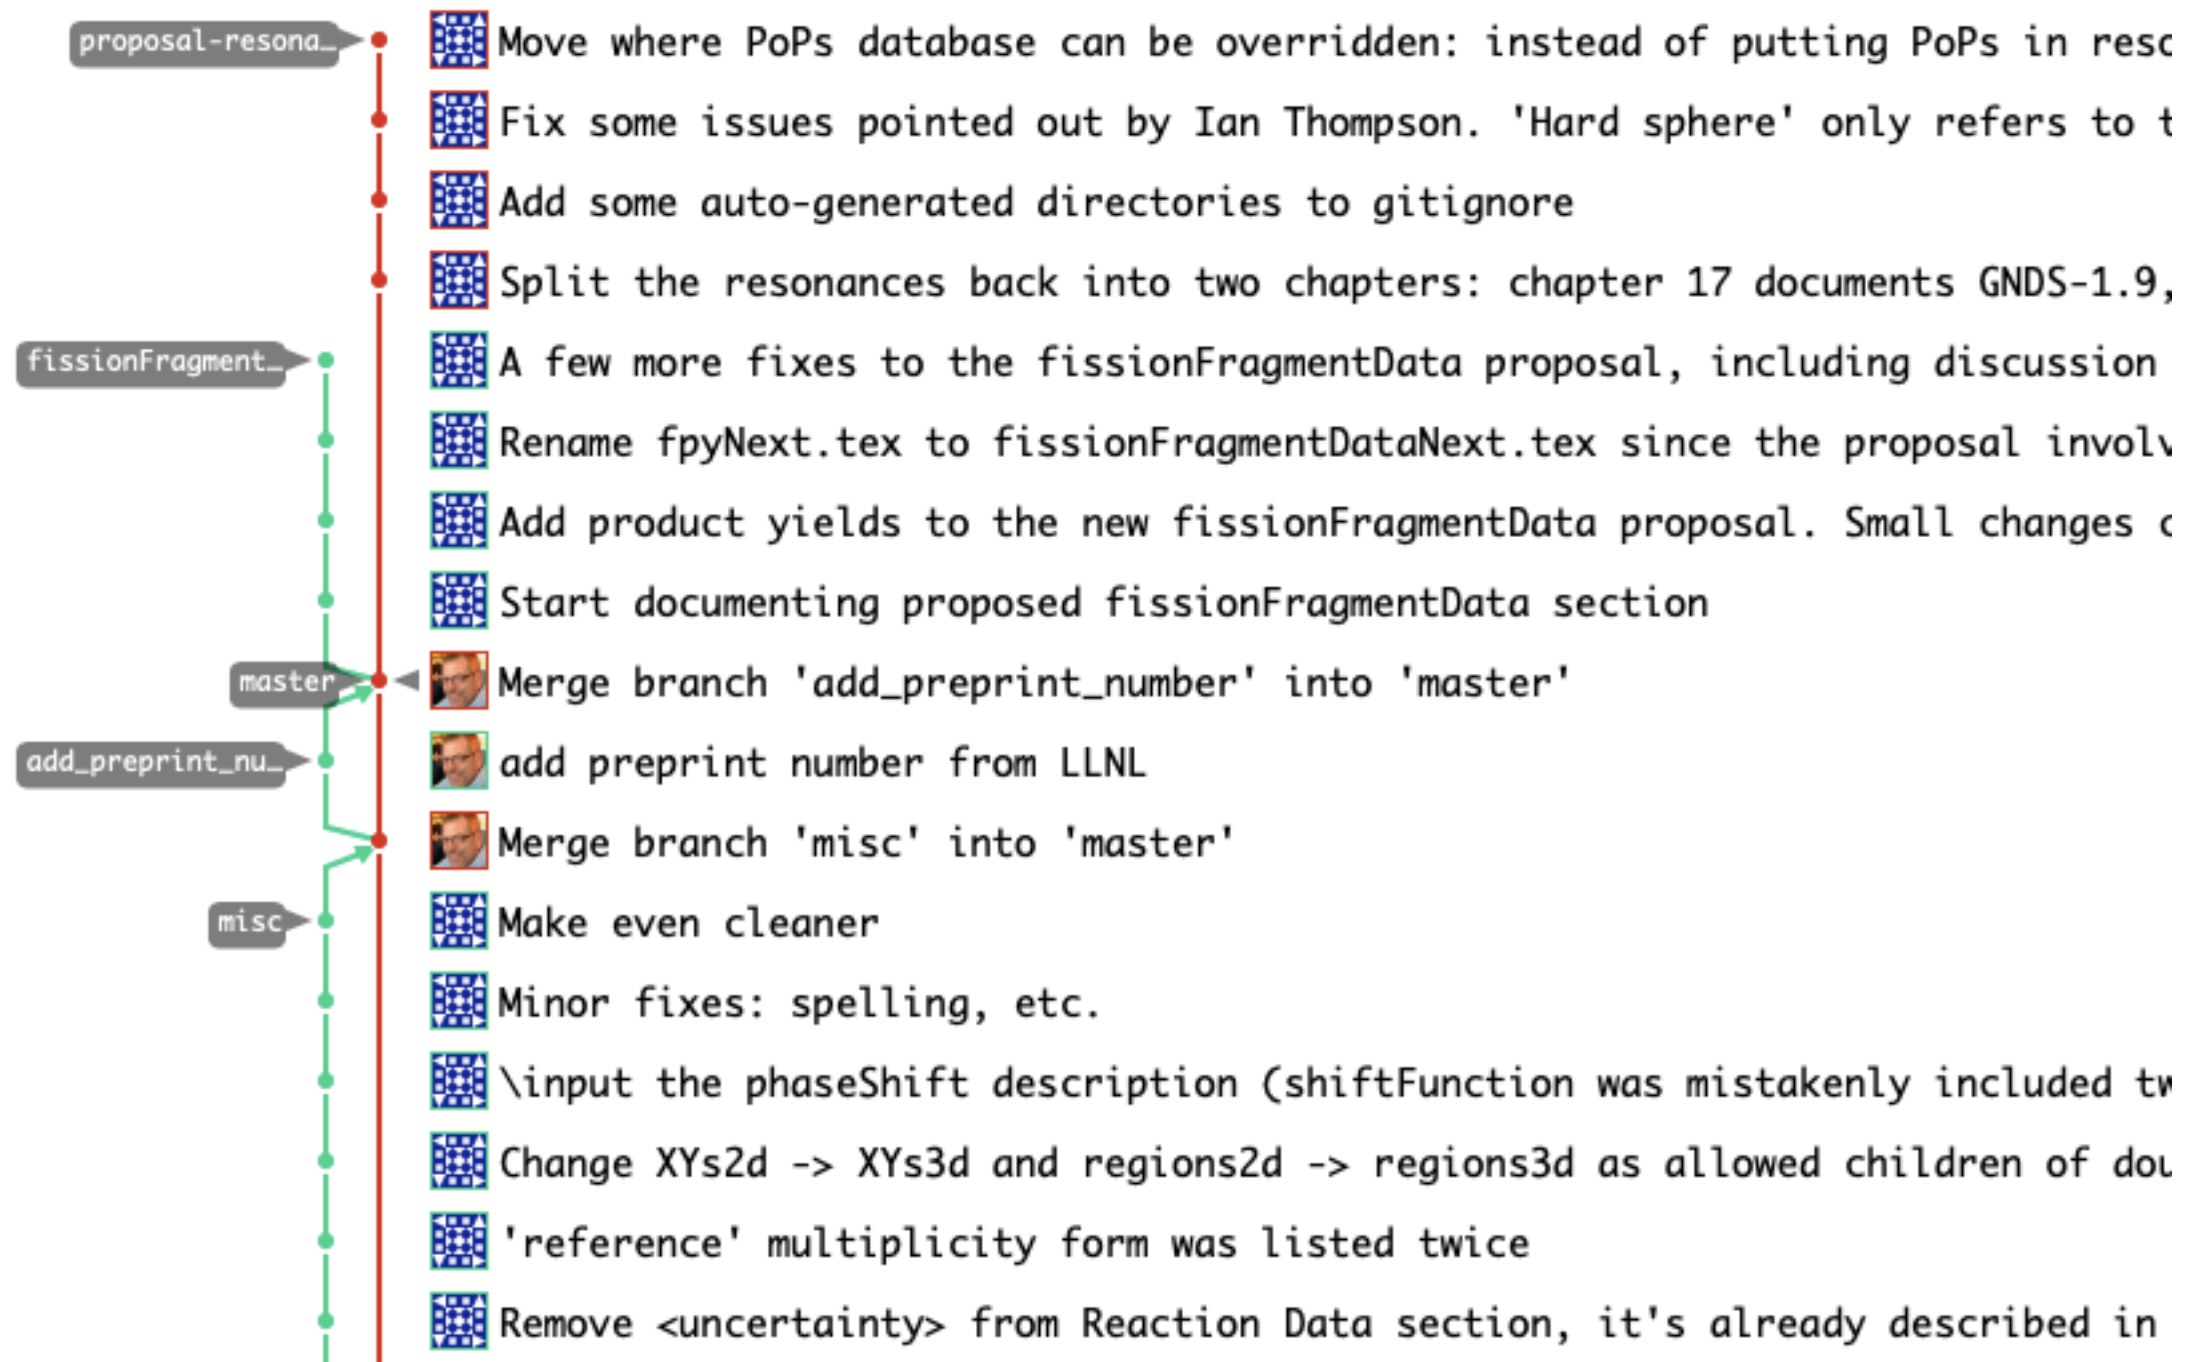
proposal-resona…

Move where PoPs database can be overridden: instead of putting PoPs in reso

Fix some issues pointed out by Ian Thompson. 'Hard sphere' only refers to t

Add some auto-generated directories to gitignore

Split the resonances back into two chapters: chapter 17 documents GNDS-1.9,

fissionFragment…

A few more fixes to the fissionFragmentData proposal, including discussion

Rename fpyNext.tex to fissionFragmentDataNext.tex since the proposal involv

Add product yields to the new fissionFragmentData proposal. Small changes c

Start documenting proposed fissionFragmentData section

master

Merge branch 'add_preprint_number' into 'master'

add_preprint_nu…

add preprint number from LLNL

Merge branch 'misc' into 'master'

misc

Make even cleaner

Minor fixes: spelling, etc.

\input the phaseShift description (shiftFunction was mistakenly included tw

Change XYs2d -> XYs3d and regions2d -> regions3d as allowed children of dou

'reference' multiplicity form was listed twice

Remove <uncertainty> from Reaction Data section, it's already described in